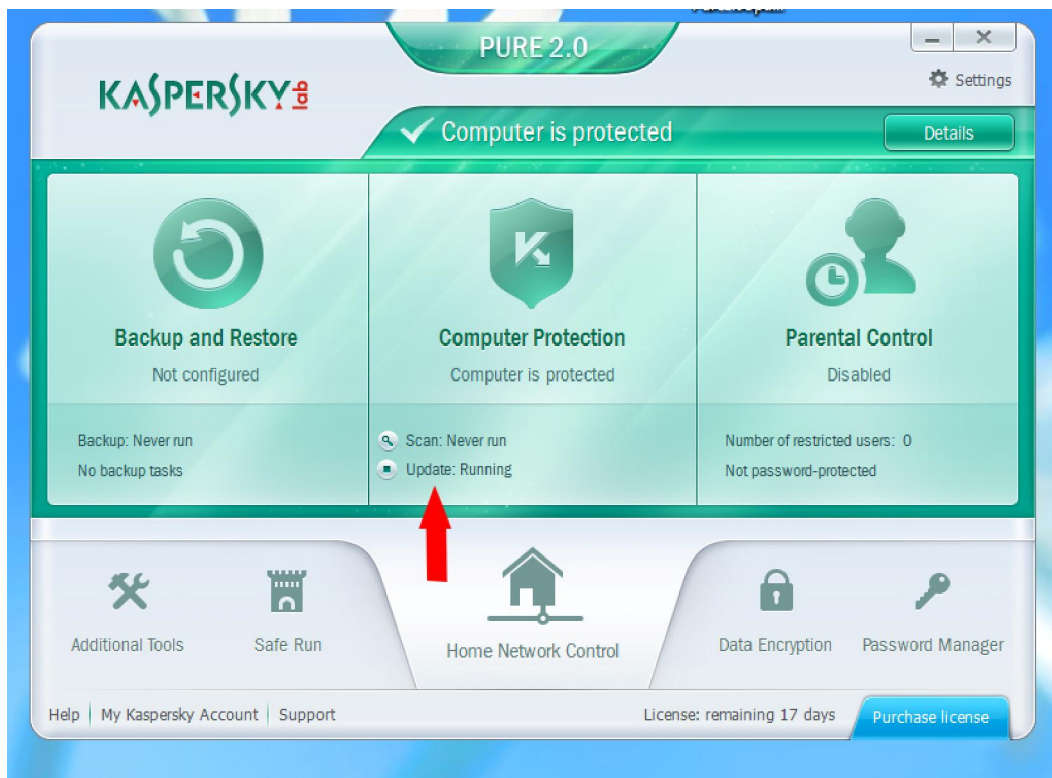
PURE 2.0

KASPERSKY lab

Settings

Computer is protected

Details

Backup and Restore
Not configured

Backup: Never run
No backup tasks

Computer Protection
Computer is protected

Scan: Never run
Update: Running

Parental Control
Disabled

Number of restricted users: 0
Not password-protected

Additional Tools

Safe Run

Home Network Control

Data Encryption

Password Manager

Help | My Kaspersky Account | Support

License: remaining 17 days

Purchase license